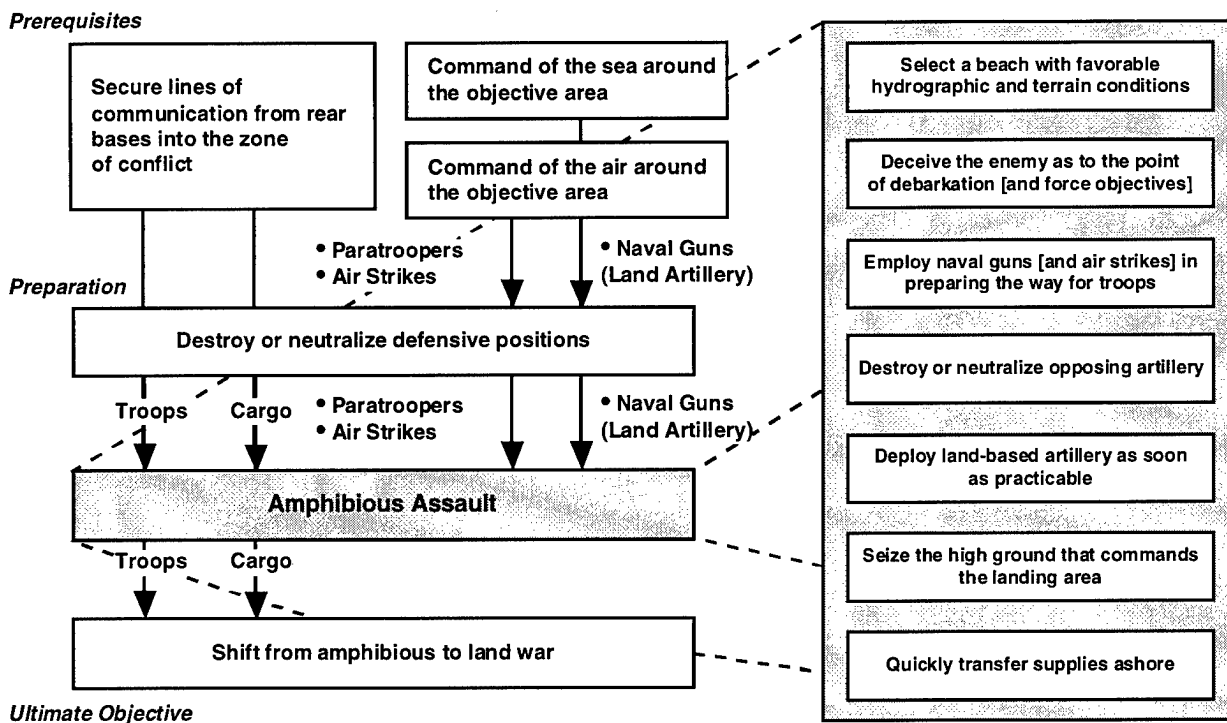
Prerequisites

Secure lines of communication from rear bases into the zone of conflict

Command of the sea around the objective area

Command of the air around the objective area

• Paratroopers
• Air Strikes

• Naval Guns (Land Artillery)

Preparation

Destroy or neutralize defensive positions

Troops

Cargo

• Paratroopers
• Air Strikes

• Naval Guns (Land Artillery)

Amphibious Assault

Troops

Cargo

Shift from amphibious to land war

Ultimate Objective

Select a beach with favorable hydrographic and terrain conditions

Deceive the enemy as to the point of debarkation [and force objectives]

Employ naval guns [and air strikes] in preparing the way for troops

Destroy or neutralize opposing artillery

Deploy land-based artillery as soon as practicable

Seize the high ground that commands the landing area

Quickly transfer supplies ashore